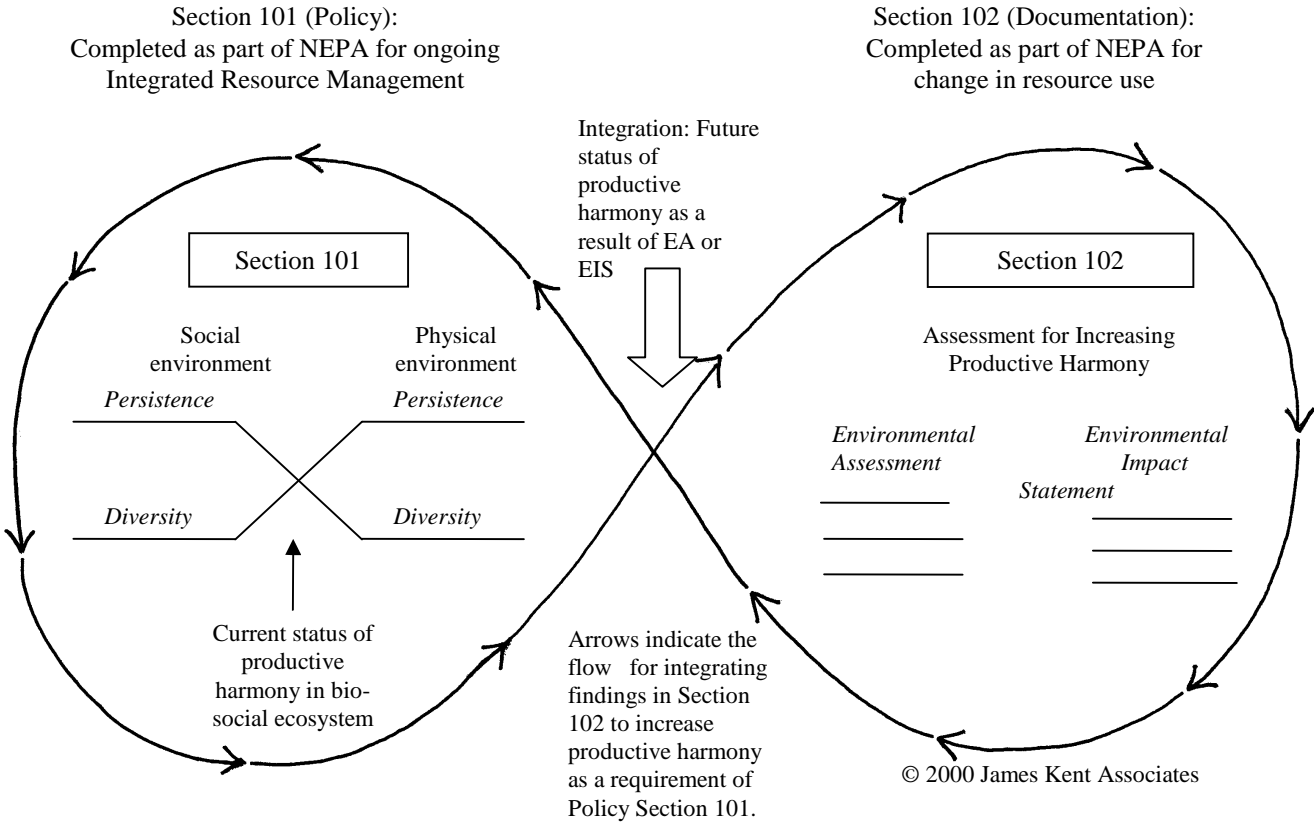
Section 101 (Policy):
Completed as part of NEPA for ongoing Integrated Resource Management

Section 102 (Documentation):
Completed as part of NEPA for change in resource use

Integration: Future status of productive harmony as a result of EA or EIS

Section 101

Social environment

Physical environment

Persistence

Persistence

Diversity

Diversity

Current status of productive harmony in biosocial ecosystem

Section 102

Assessment for Increasing Productive Harmony

Environmental Assessment

Environmental Impact Statement

Arrows indicate the flow for integrating findings in Section 102 to increase productive harmony as a requirement of Policy Section 101.

© 2000 James Kent Associates